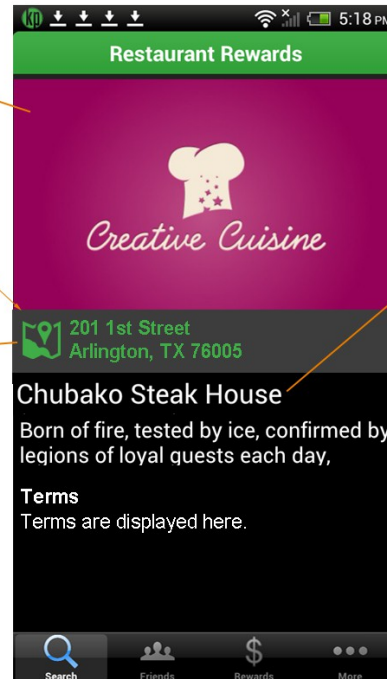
5:18 PM

Restaurant Rewards

Creative Cuisine

201 1st Street
Arlington, TX 76005

Chubako Steak House

Born of fire, tested by ice, confirmed by legions of loyal guests each day,

Terms
Terms are displayed here.

Search Friends Rewards More